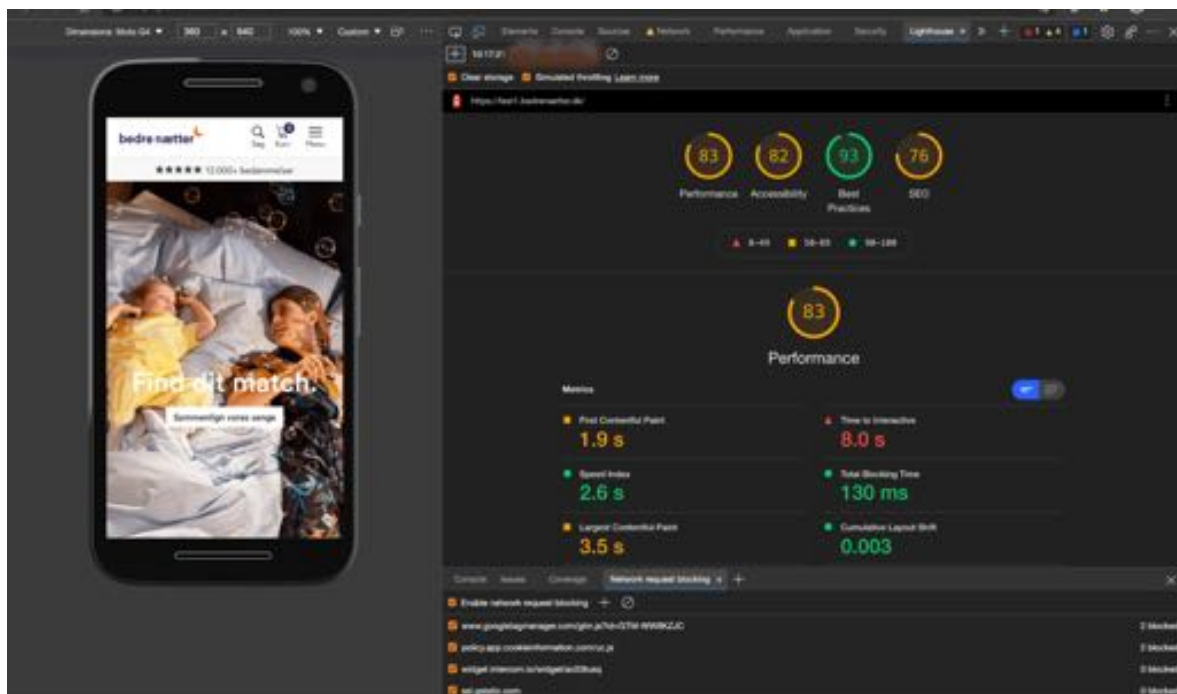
Dimensions: Moto G4 ▾ 360 x 640 100% ▾ Custom ▾

Elements Console Sources Network Performance Application Security Lighthouse

Clear storage Simulated throttling Learn more

https://test1.bedrenaetter.dk/

bedre nætter

Søg Kurv Menu

★★★★★ 12.000+ bedømmelser

Find dit match.

Sammenlign vores senge

83 Performance

82 Accessibility

93 Best Practices

76 SEO

▲ 0–49 ■ 50–89 ● 90–100

83

Performance

Metrics

First Contentful Paint
1.9 s

Time to Interactive
8.0 s

Speed Index
2.6 s

Total Blocking Time
130 ms

Largest Contentful Paint
3.5 s

Cumulative Layout Shift
0.003

Console Issues Coverage Network request blocking ×

Enable network request blocking

www.googletagmanager.com/gtm.js?id=GTM-WW8KZJC
0 blocked

policy.app.cookieinformation.com/uc.js
0 blocked

widget.intercom.io/widget/az20uaq
0 blocked

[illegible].com
0 blocked